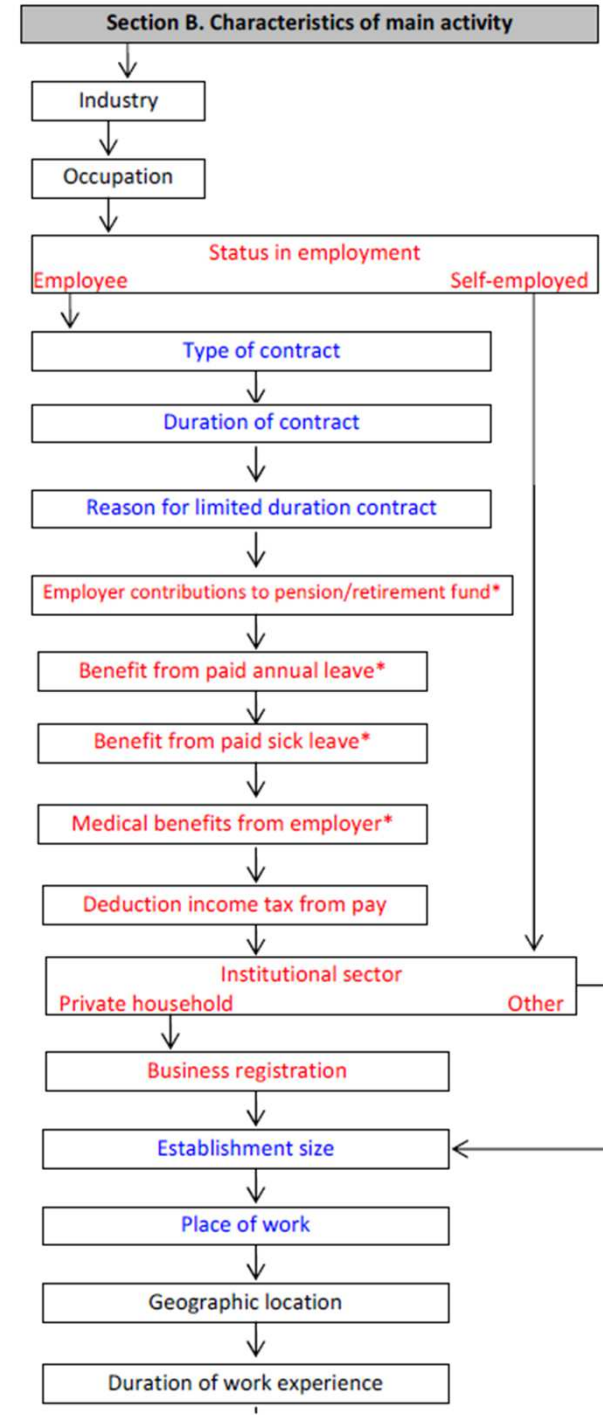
Section B. Characteristics of main activity

Industry

Occupation

Status in employment
Employee
Self-employed

Type of contract

Duration of contract

Reason for limited duration contract

Employer contributions to pension/retirement fund*

Benefit from paid annual leave*

Benefit from paid sick leave*

Medical benefits from employer*

Deduction income tax from pay

Institutional sector
Private household
Other

Business registration

Establishment size

Place of work

Geographic location

Duration of work experience